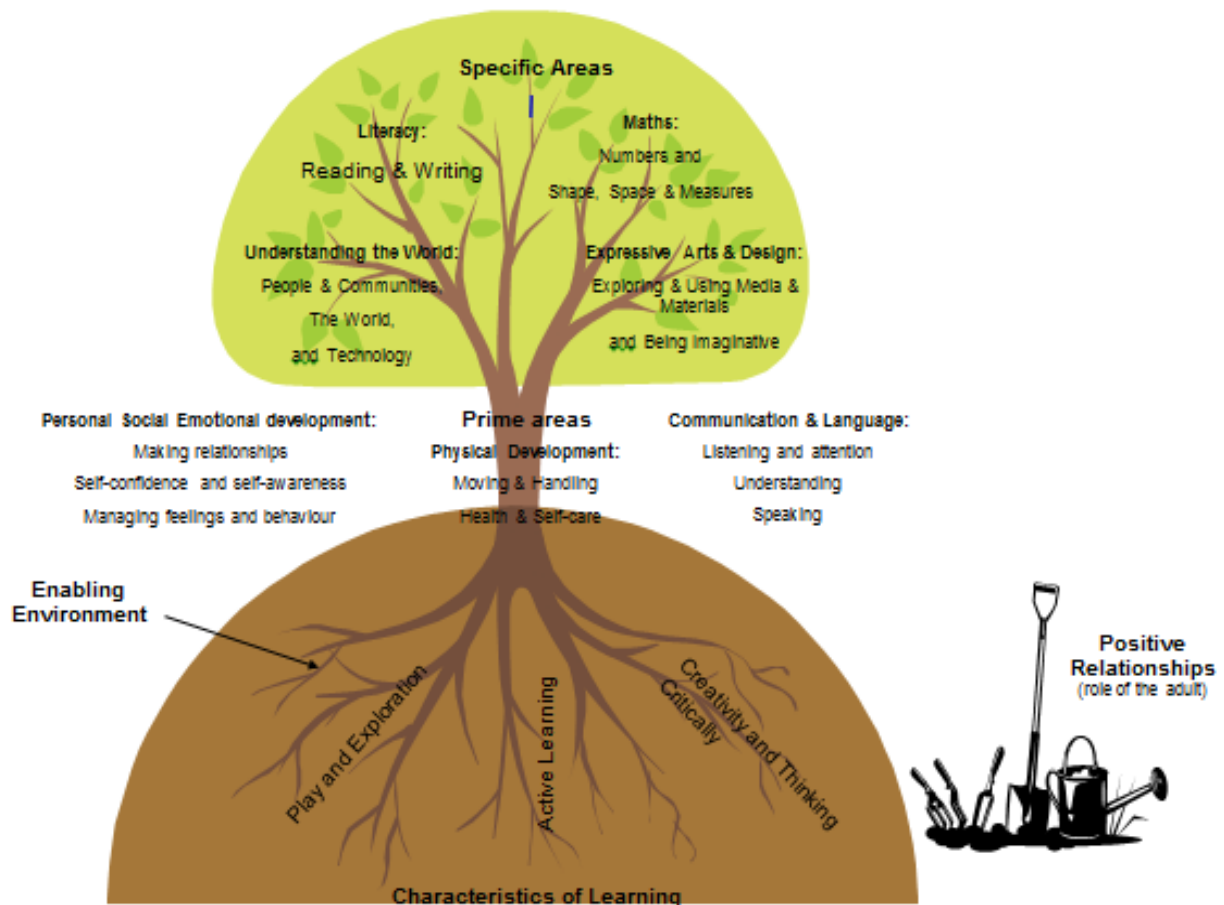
Specific Areas

Literacy:
Reading & Writing

Maths:
Numbers and
Shape, Space & Measures

Understanding the World:
People & Communities,
The World,
and Technology

Expressive Arts & Design:
Exploring & Using Media & Materials
and Being Imaginative

Personal Social Emotional development:
Making relationships
Self-confidence and self-awareness
Managing feelings and behaviour

Prime areas
Physical Development:
Moving & Handling
Health & Self-care

Communication & Language:
Listening and attention
Understanding
Speaking

Enabling Environment

Play and Exploration

Active Learning

Creativity and Thinking Critically

Positive Relationships
(role of the adult)

Characteristics of Learning